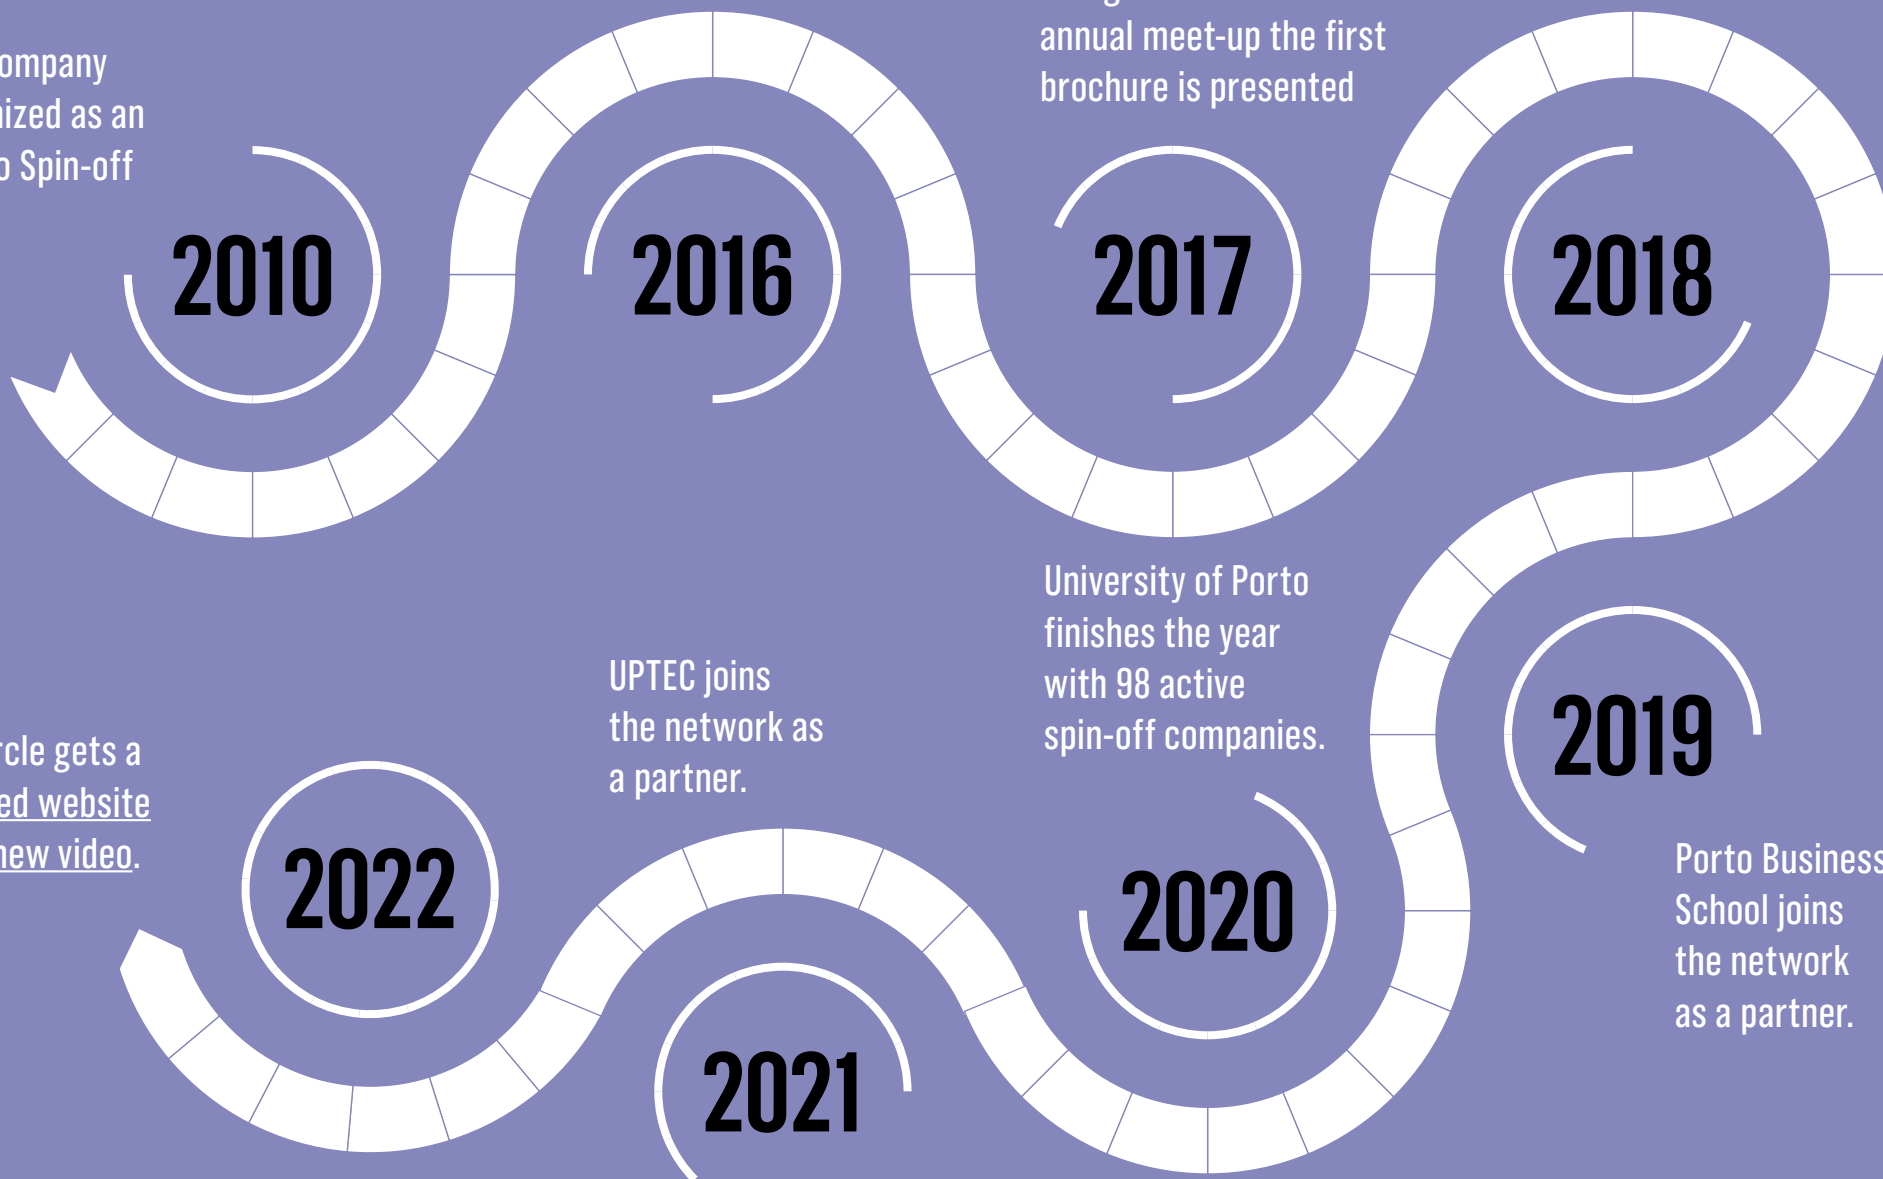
ompany
ized as an
Spin-off

annual meet-up the first brochure is presented

2010

2016

2017

2018

University of Porto finishes the year with 98 active spin-off companies.

UPTEC joins the network as a partner.

rcle gets a
ed website
new video.

2019

2022

2020

2021

Porto Business School joins the network as a partner.